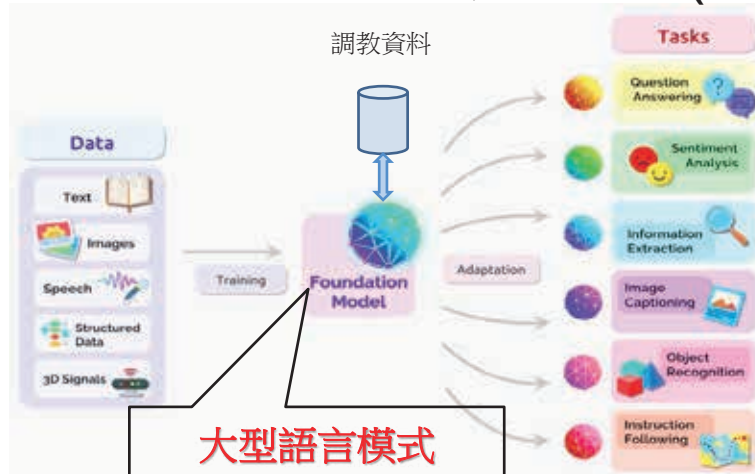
調教資料

Data

Text

Images

Speech

Structured Data

3D Signals

Training

Foundation Model

大型語言模式

Adaptation

Tasks

Question Answering

Sentiment Analysis

Information Extraction

Image Captioning

Object Recognition

Instruction Following